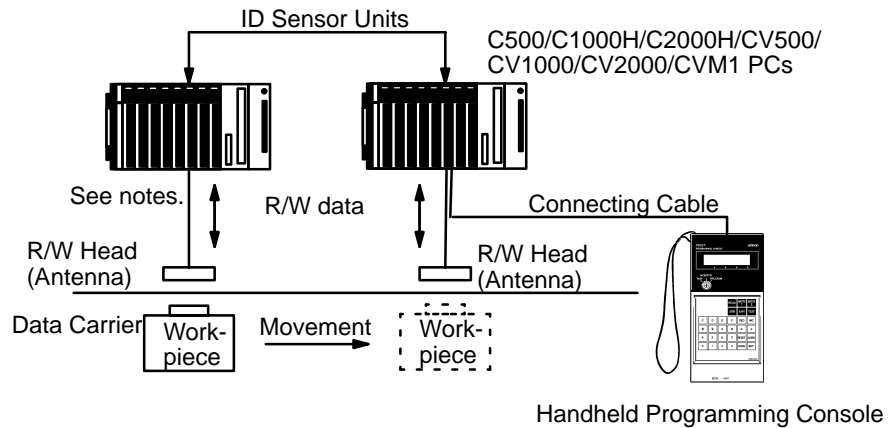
ID Sensor Units

C500/C1000H/C2000H/CV500/ CV1000/CV2000/CVM1 PCs

See notes.

R/W data

Connecting Cable

R/W Head (Antenna)

R/W Head (Antenna)

Data Carrier

Workpiece

Movement

Workpiece

Handheld Programming Console